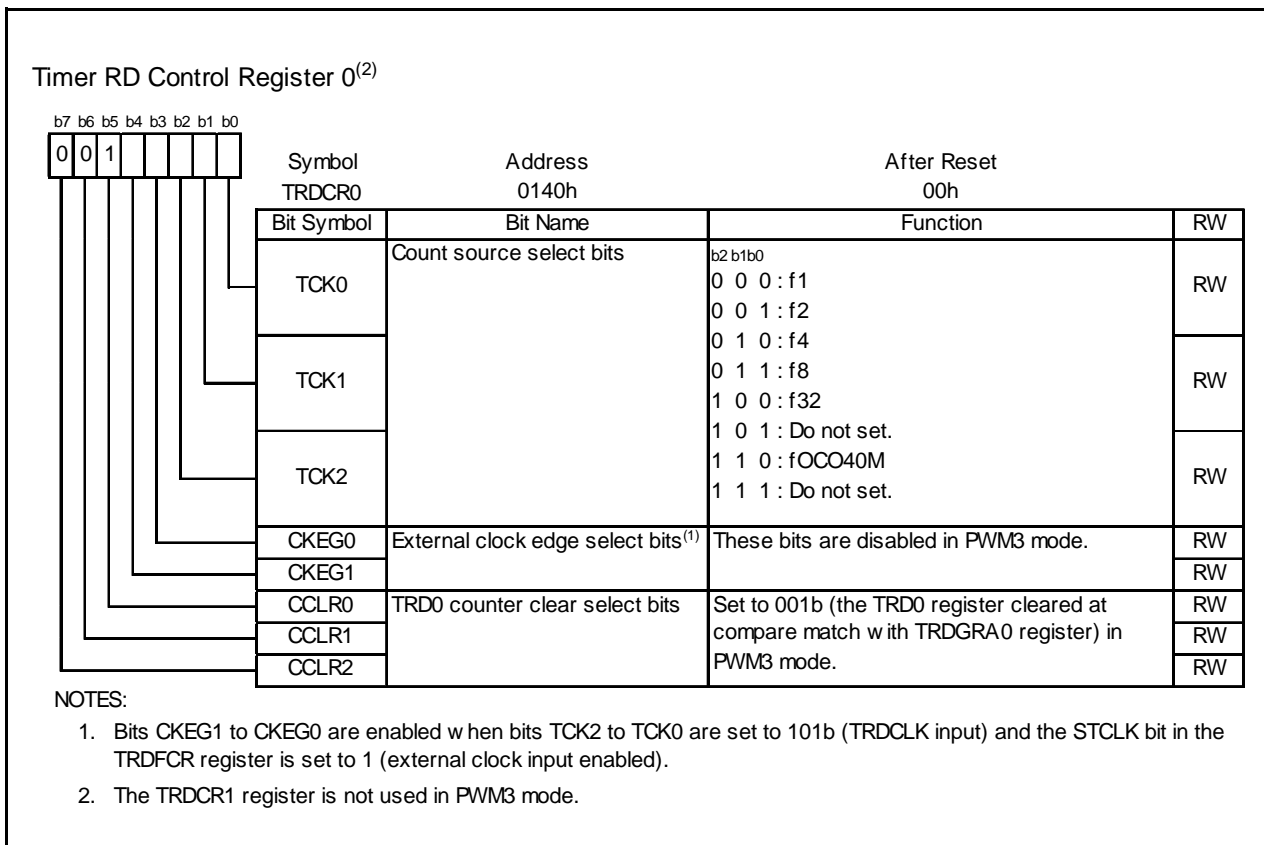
Timer RD Control Register 0$^{(2)}$

b7 b6 b5 b4 b3 b2 b1 b0
0 0 1

| Symbol | Address | After Reset |
|---|---|---|
| TRDCR0 | 0140h | 00h |

| Bit Symbol | Bit Name | Function | RW |
|---|---|---|---|
| TCK0 | Count source select bits | b2 b1b0<br>0 0 0 : f1<br>0 0 1 : f2<br>0 1 0 : f4<br>0 1 1 : f8<br>1 0 0 : f32<br>1 0 1 : Do not set.<br>1 1 0 : fOCO40M<br>1 1 1 : Do not set. | RW |
| TCK1 | | | RW |
| TCK2 | | | RW |
| CKEG0 | External clock edge select bits$^{(1)}$ | These bits are disabled in PWM3 mode. | RW |
| CKEG1 | | | RW |
| CCLR0 | TRD0 counter clear select bits | Set to 001b (the TRD0 register cleared at compare match w ith TRDGRA0 register) in PWM3 mode. | RW |
| CCLR1 | | | RW |
| CCLR2 | | | RW |

NOTES:
1. Bits CKEG1 to CKEG0 are enabled w hen bits TCK2 to TCK0 are set to 101b (TRDCLK input) and the STCLK bit in the TRDFCR register is set to 1 (external clock input enabled).
2. The TRDCR1 register is not used in PWM3 mode.